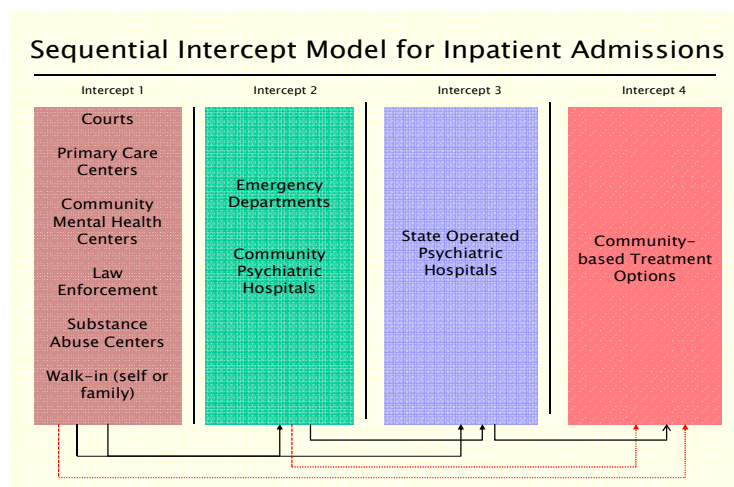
Sequential Intercept Model for Inpatient Admissions

Intercept 1

Courts

Primary Care Centers

Community Mental Health Centers

Law Enforcement

Substance Abuse Centers

Walk-in (self or family)

Intercept 2

Emergency Departments

Community Psychiatric Hospitals

Intercept 3

State Operated Psychiatric Hospitals

Intercept 4

Community-based Treatment Options